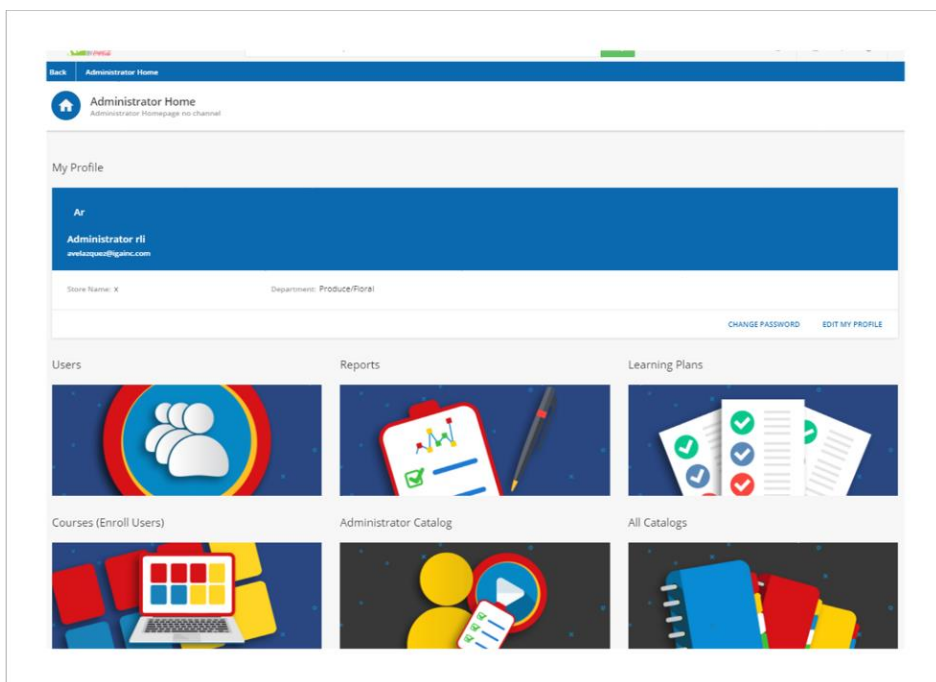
Back Administrator Home

Administrator Home
Administrator Homepage no channel

My Profile

Ar

Administrator rli
avelazquez@igainc.com

Store Name: X

Department: Produce/Floral

CHANGE PASSWORD

EDIT MY PROFILE

Users

Reports

Learning Plans

Courses (Enroll Users)

Administrator Catalog

All Catalogs